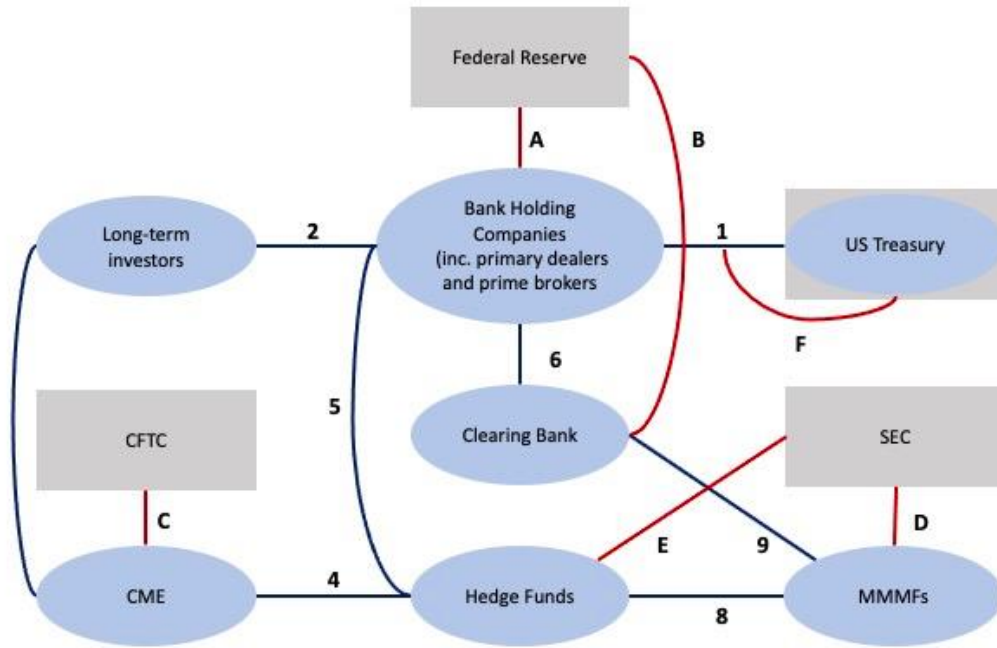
Federal Reserve

A

B

Long-term investors

2

Bank Holding Companies (inc. primary dealers and prime brokers

1

US Treasury

F

6

5

CFTC

Clearing Bank

SEC

C

E

9

D

CME

4

Hedge Funds

8

MMMFs